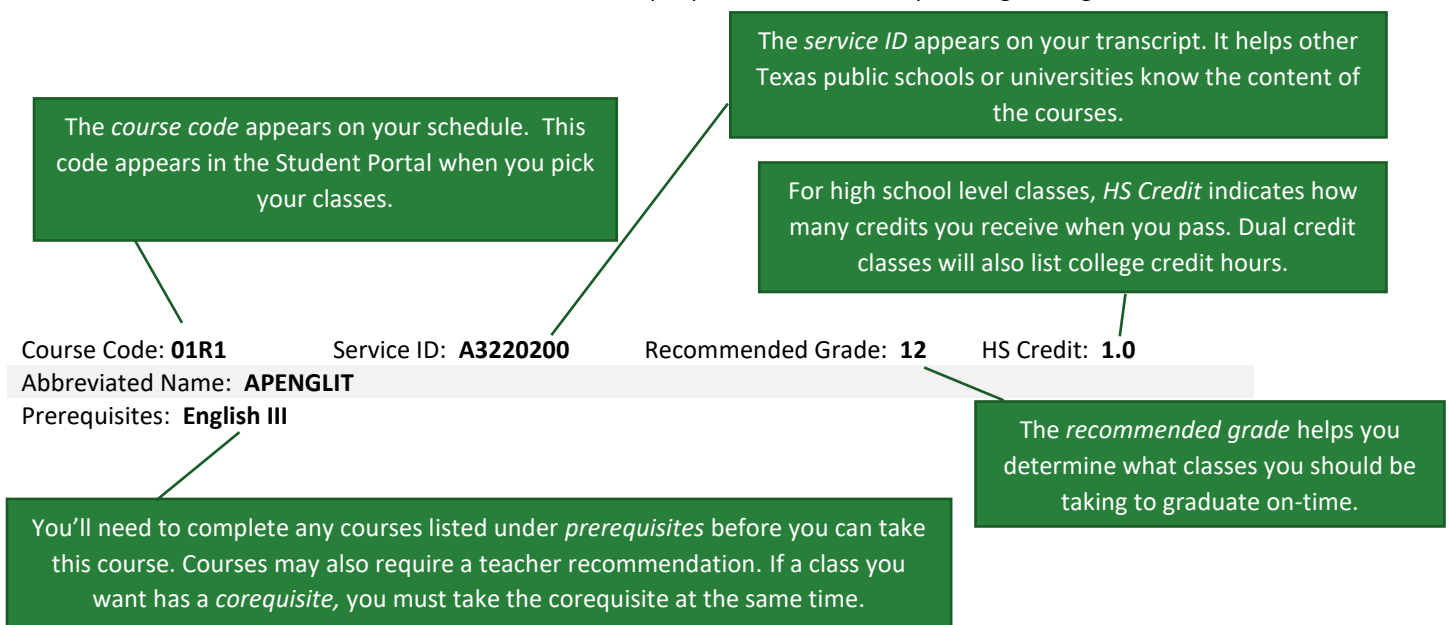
The *service ID* appears on your transcript. It helps other Texas public schools or universities know the content of the courses.

The *course code* appears on your schedule. This code appears in the Student Portal when you pick your classes.

For high school level classes, *HS Credit* indicates how many credits you receive when you pass. Dual credit classes will also list college credit hours.

Course Code: **01R1** Service ID: **A3220200** Recommended Grade: **12** HS Credit: **1.0**

Abbreviated Name: **APENGLIT**

Prerequisites: **English III**

The *recommended grade* helps you determine what classes you should be taking to graduate on-time.

You'll need to complete any courses listed under *prerequisites* before you can take this course. Courses may also require a teacher recommendation. If a class you want has a *corequisite,* you must take the corequisite at the same time.